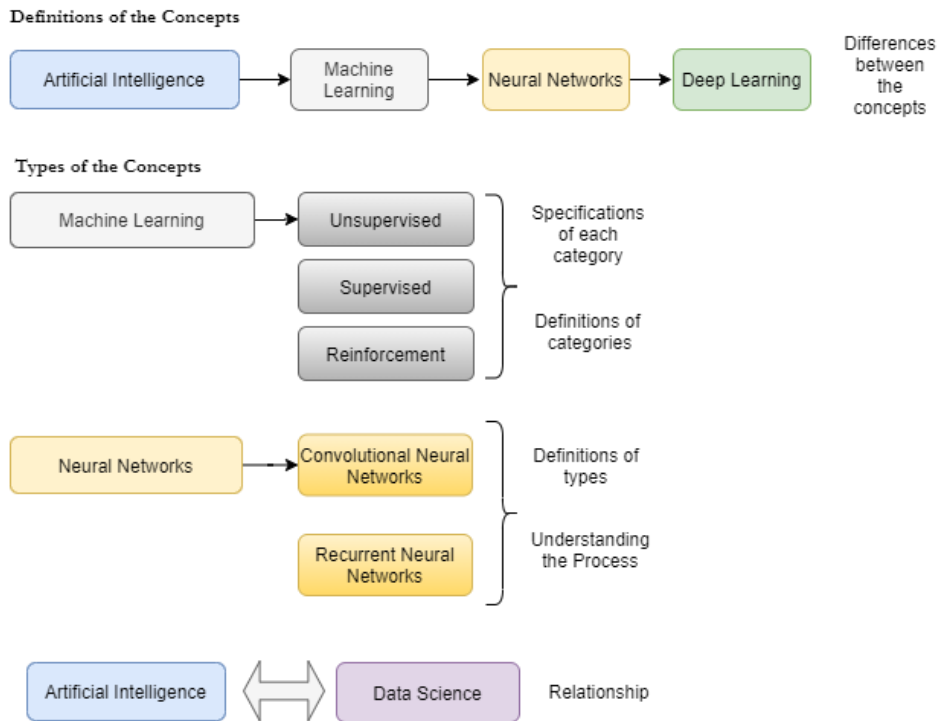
Definitions of the Concepts

Artificial Intelligence

Machine Learning

Neural Networks

Deep Learning

Differences between the concepts

Types of the Concepts

Machine Learning

Unsupervised

Supervised

Reinforcement

Specifications of each category

Definitions of categories

Neural Networks

Convolutional Neural Networks

Recurrent Neural Networks

Definitions of types

Understanding the Process

Artificial Intelligence

Data Science

Relationship